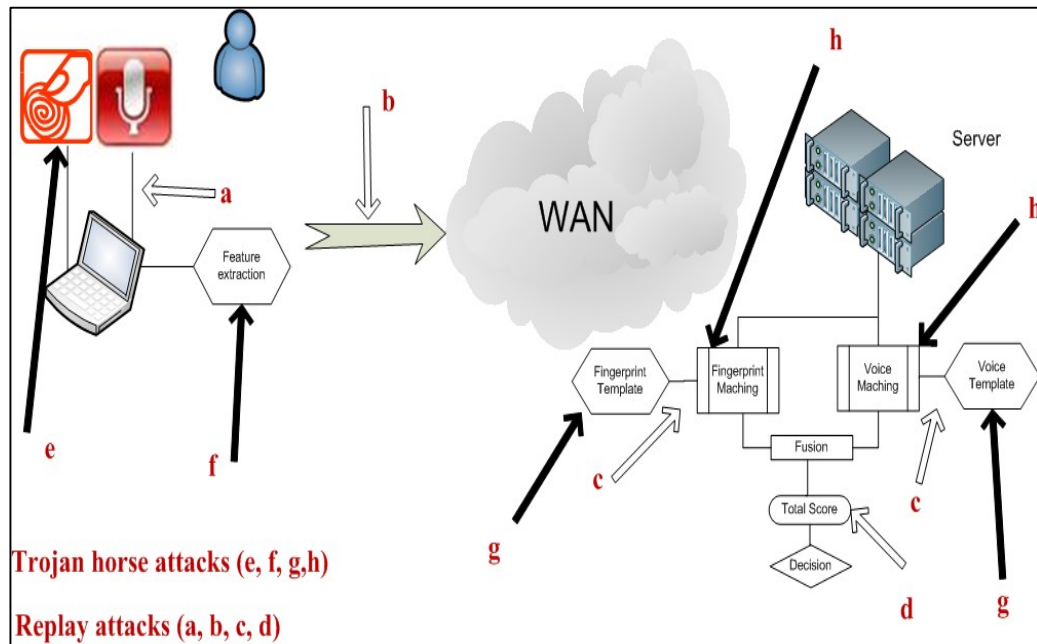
b

a

Feature extraction

WAN

h

Server

h

Fingerprint Template

Fingerprint Maching

Voice Maching

Voice Template

e

f

c

Fusion

c

Total Score

Decision

g

d

g

Trojan horse attacks (e, f, g,h)

Replay attacks (a, b, c, d)